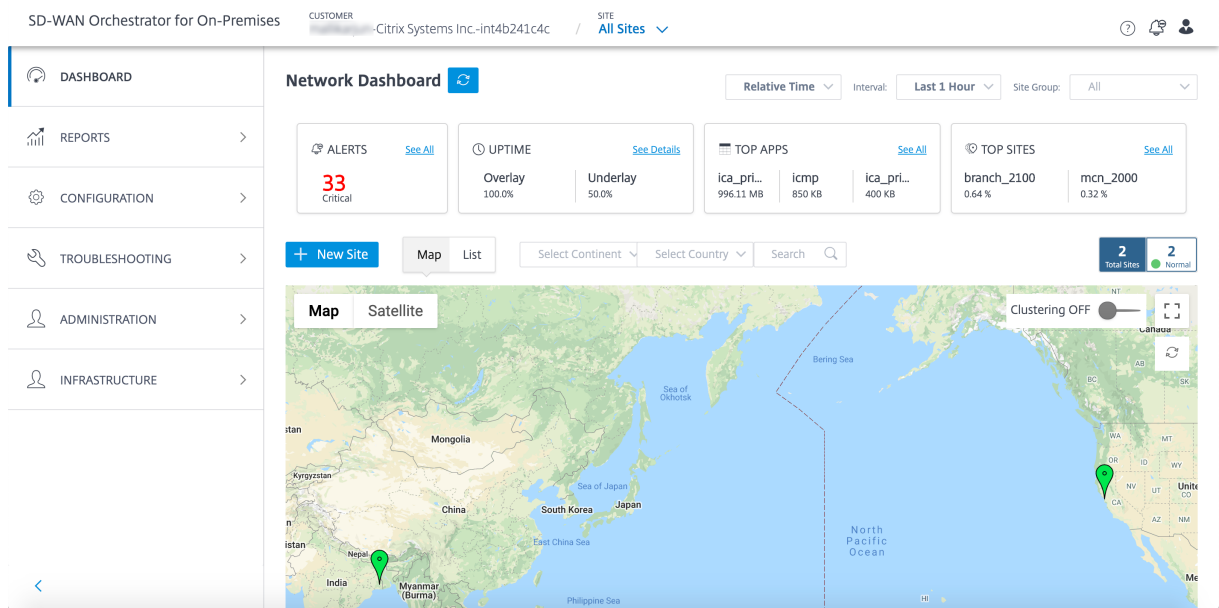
SD-WAN Orchestrator for On-Premises

CUSTOMER
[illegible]-Citrix Systems Inc.-int4b241c4c

SITE
All Sites

DASHBOARD

REPORTS

CONFIGURATION

TROUBLESHOOTING

ADMINISTRATION

INFRASTRUCTURE

Network Dashboard

Relative Time

Interval: Last 1 Hour

Site Group: All

ALERTS See All
33
Critical

UPTIME See Details
Overlay 100.0%
Underlay 50.0%

TOP APPS See All
ica_pri... 996.11 MB
icmp 850 KB
ica_pri... 400 KB

TOP SITES See All
branch_2100 0.64 %
mcn_2000 0.32 %

New Site

Map List

Select Continent

Select Country

Search

2 Total Sites

2 Normal

Map Satellite

Clustering OFF

Canada
Bering Sea
Sea of Okhotsk
BC
SK
stan
Mongolia
WA
MT
Kyrgyzstan
OR
ID
Sea of Japan
NV
UT
Unite
China
South Korea
Japan
CA
AZ
NM
East China Sea
North Pacific Ocean
Nepal
India
Myanmar (Burma)
Me
HI
Philippine Sea